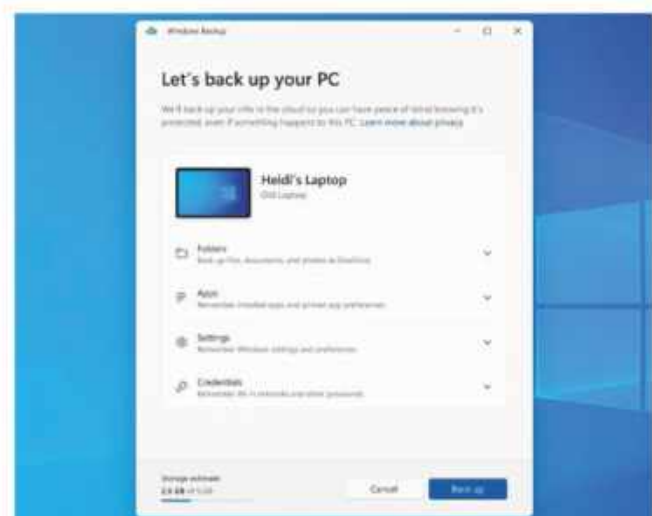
Windows Backup

Let's back up your PC

We'll back up your info to the cloud so you can have peace of mind knowing it's protected, even if something happens to this PC. Learn more about privacy

Heidi's Laptop
Old Laptop

Folders
Back up files, documents, and photos in OneDrive

Apps
Remember installed apps and pinned app preferences

Settings
Remember Windows settings and preferences

Credentials
Remember Wi-Fi networks and other passwords

Storage estimate
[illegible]

Cancel

Back up